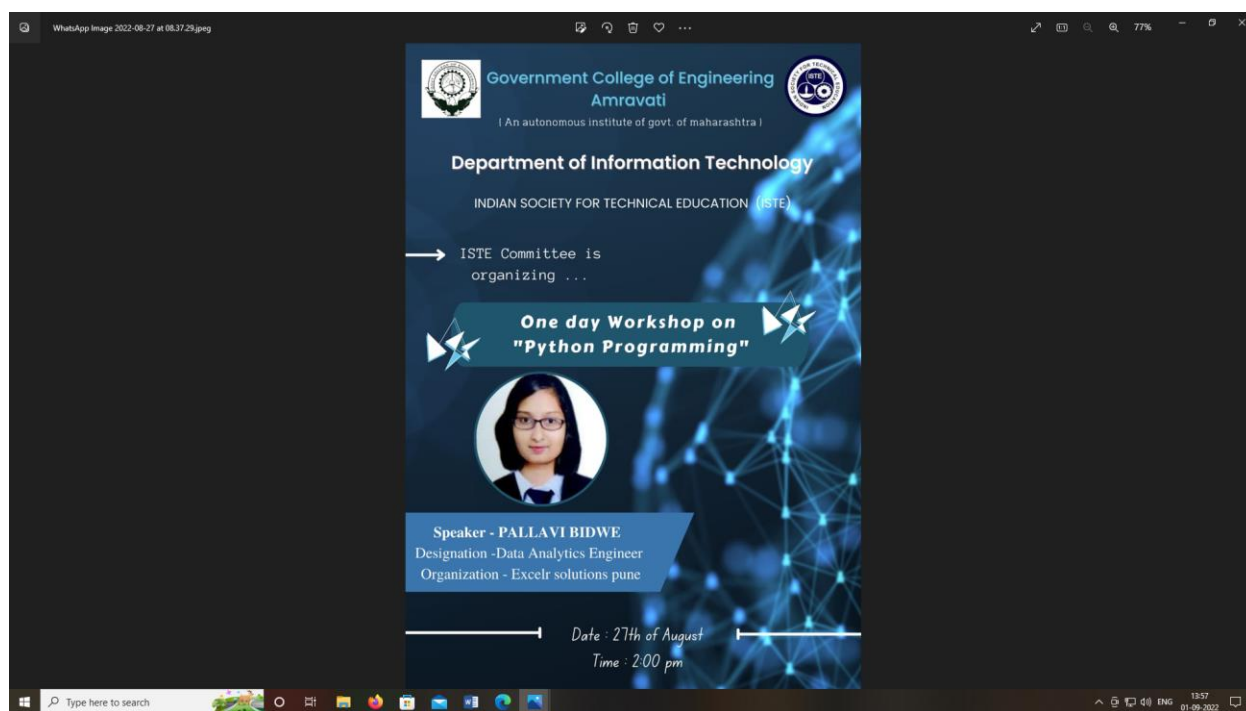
WhatsApp Image 2022-08-27 at 08.37.29.jpeg

77%

Government College of Engineering Amravati

( An autonomous institute of govt. of maharashtra )

ISTE

Department of Information Technology

INDIAN SOCIETY FOR TECHNICAL EDUCATION (ISTE)

ISTE Committee is organizing ...

One day Workshop on "Python Programming"

Speaker - PALLAVI BIDWE
Designation -Data Analytics Engineer
Organization - Excelr solutions pune

Date : 27th of August
Time : 2:00 pm

Type here to search

ENG 13:57 01-09-2022